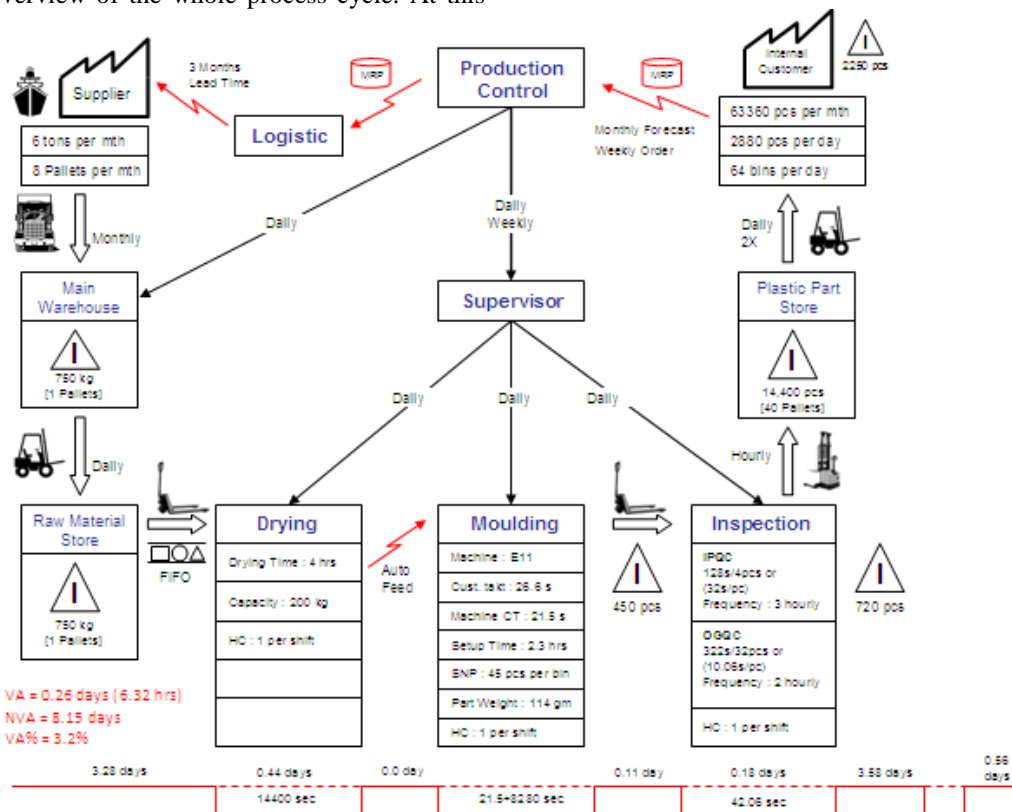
verview of the whole process cycle. At this

Supplier

3 Months Lead Time

MRP

Production Control

MRP

Internal Customer

I

2250 pcs

6 tons per mth

8 Pallets per mth

Logistic

Monthly Forecast

Weekly Order

63360 pcs per mth

2880 pcs per day

64 bins per day

Monthly

Daily

Daily Weekly

Daily 2X

Main Warehouse

I

750 kg [1 Pallets]

Supervisor

Plastic Part Store

I

14,400 pcs [40 Pallets]

Daily

Daily

Daily

Daily

Hourly

Raw Material Store

I

750 kg [1 Pallets]

FIFO

Drying

Drying Time : 4 hrs

Capacity : 200 kg

HC : 1 per shift

Auto Feed

Moulding

Machine : E11

Cust. takt : 26.6 s

Machine CT : 21.5 s

Setup Time : 2.3 hrs

SNP : 45 pcs per bin

Part Weight : 114 gm

HC : 1 per shift

I

450 pcs

Inspection

IPQC

128s/4pcs or (32s/pc)

Frequency : 3 hourly

OQC

322s/32pcs or (10.06s/pc)

Frequency : 2 hourly

HC : 1 per shift

I

720 pcs

VA = 0.26 days (6.32 hrs)

NVA = 8.15 days

VA% = 3.2%

3.28 days

0.44 days

0.0 day

0.11 day

0.18 days

3.58 days

0.56 days

14400 sec

21.5+8280 sec

42.06 sec